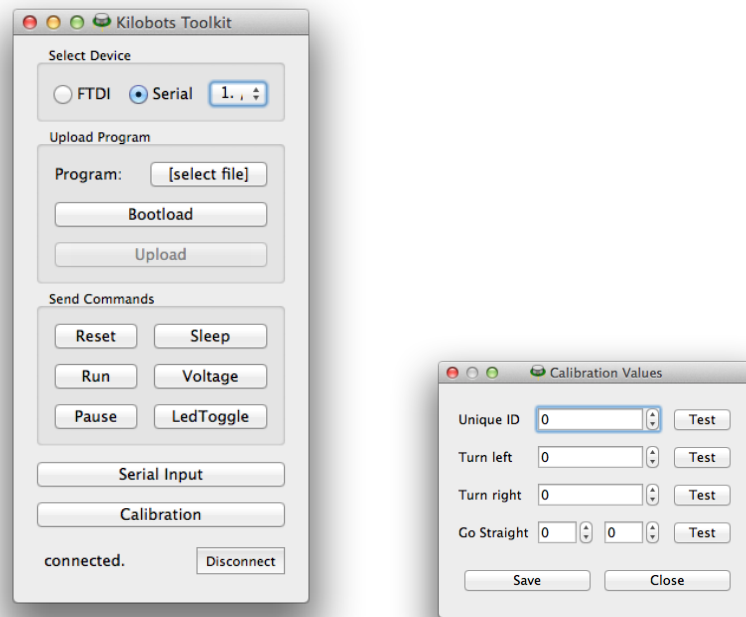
Kilobots Toolkit

Select Device

FTDI Serial 1. ,

Upload Program

Program: [select file]

Bootload

Upload

Send Commands

Reset Sleep

Run Voltage

Pause LedToggle

Serial Input

Calibration

connected. Disconnect

Calibration Values

Unique ID 0 Test

Turn left 0 Test

Turn right 0 Test

Go Straight 0 0 Test

Save Close